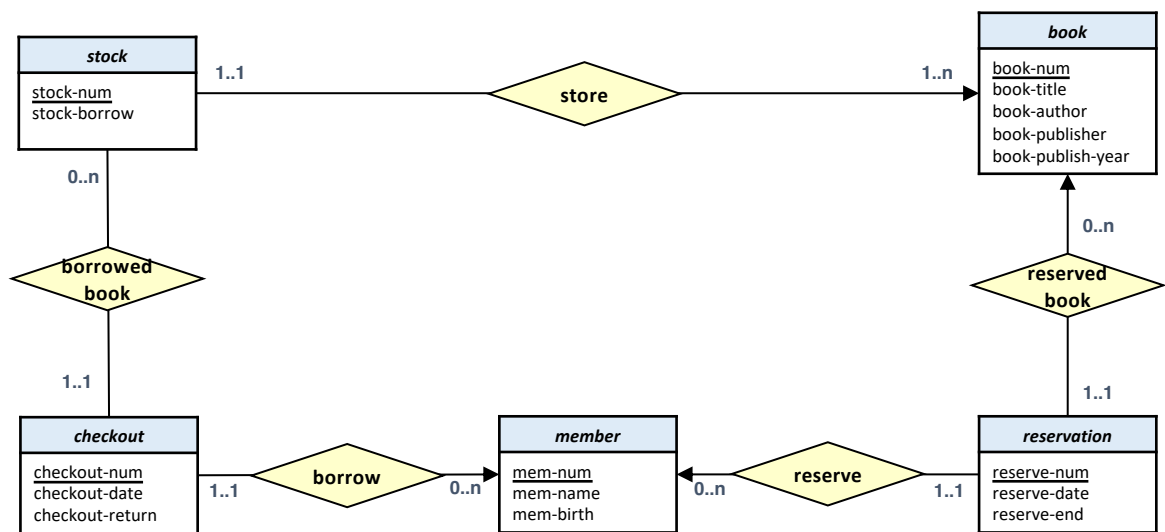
stock
stock-num
stock-borrow

1..1

store

1..n

book
book-num
book-title
book-author
book-publisher
book-publish-year

0..n

borrowed book

1..1

0..n

reserved book

1..1

checkout
checkout-num
checkout-date
checkout-return

1..1

borrow

0..n

member
mem-num
mem-name
mem-birth

0..n

reserve

1..1

reservation
reserve-num
reserve-date
reserve-end